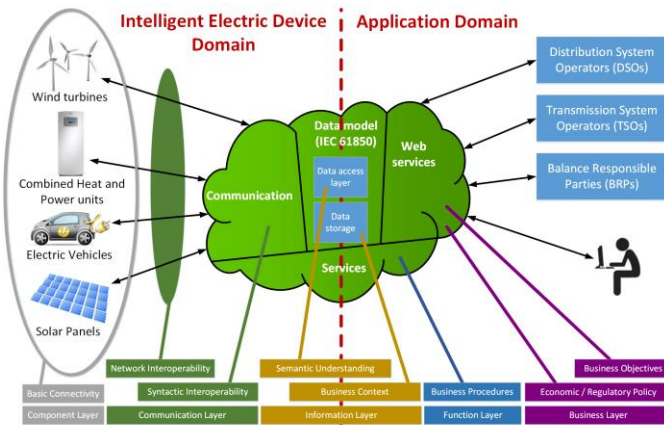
Intelligent Electric Device Domain

Application Domain

Wind turbines

Combined Heat and Power units

Electric Vehicles

Solar Panels

Communication

Data model (IEC 61850)

Data access layer

Data storage

Web services

Services

Distribution System Operators (DSOs)

Transmission System Operators (TSOs)

Balance Responsible Parties (BRPs)

Network Interoperability

Semantic Understanding

Business Objectives

Basic Connectivity

Syntactic Interoperability

Business Context

Business Procedures

Economic / Regulatory Policy

Component Layer

Communication Layer

Information Layer

Function Layer

Business Layer